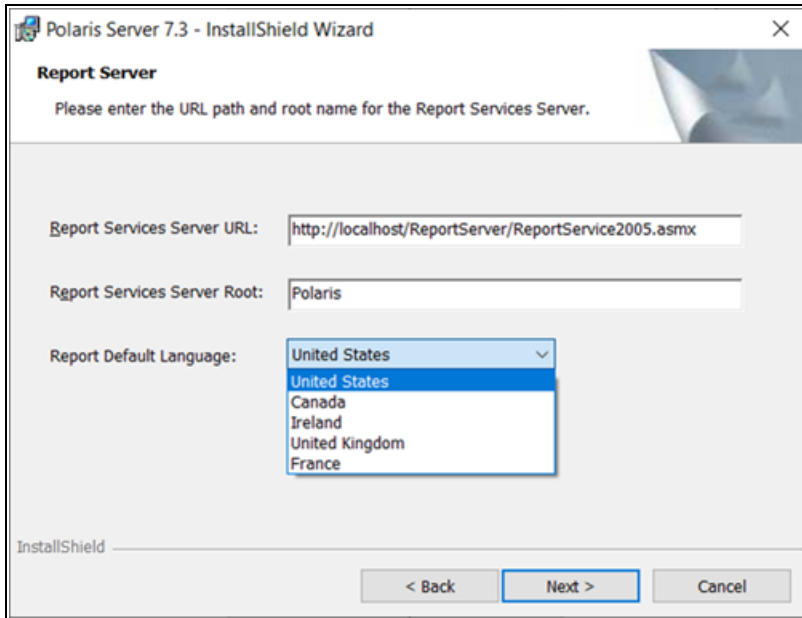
Polaris Server 7.3 - InstallShield Wizard

×

Report Server

Please enter the URL path and root name for the Report Services Server.

Report Services Server URL: http://localhost/ReportServer/ReportService2005.asmx

Report Services Server Root: Polaris

Report Default Language: United States

United States
Canada
Ireland
United Kingdom
France

InstallShield

< Back

Next >

Cancel